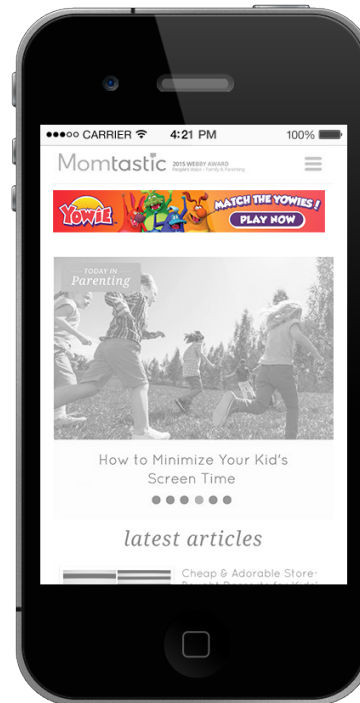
●●●○○ CARRIER 4:21 PM 100%

Momtastic 2015 WEBBY AWARD People's Voice - Family & Parenting

YOWIE MATCH THE YOWIES! PLAY NOW

TODAY IN Parenting

How to Minimize Your Kid's Screen Time

latest articles

Cheap & Adorable Store-
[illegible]